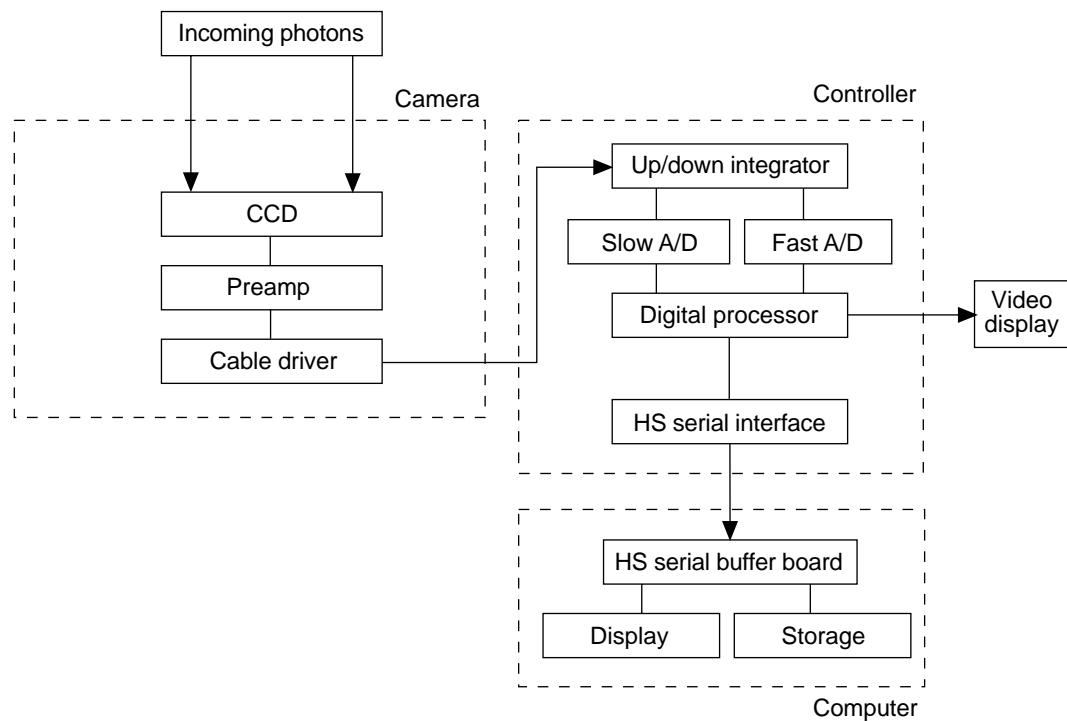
Incoming photons

Camera

CCD

Preamp

Cable driver

Controller

Up/down integrator

Slow A/D

Fast A/D

Digital processor

Video display

HS serial interface

HS serial buffer board

Display

Storage

Computer